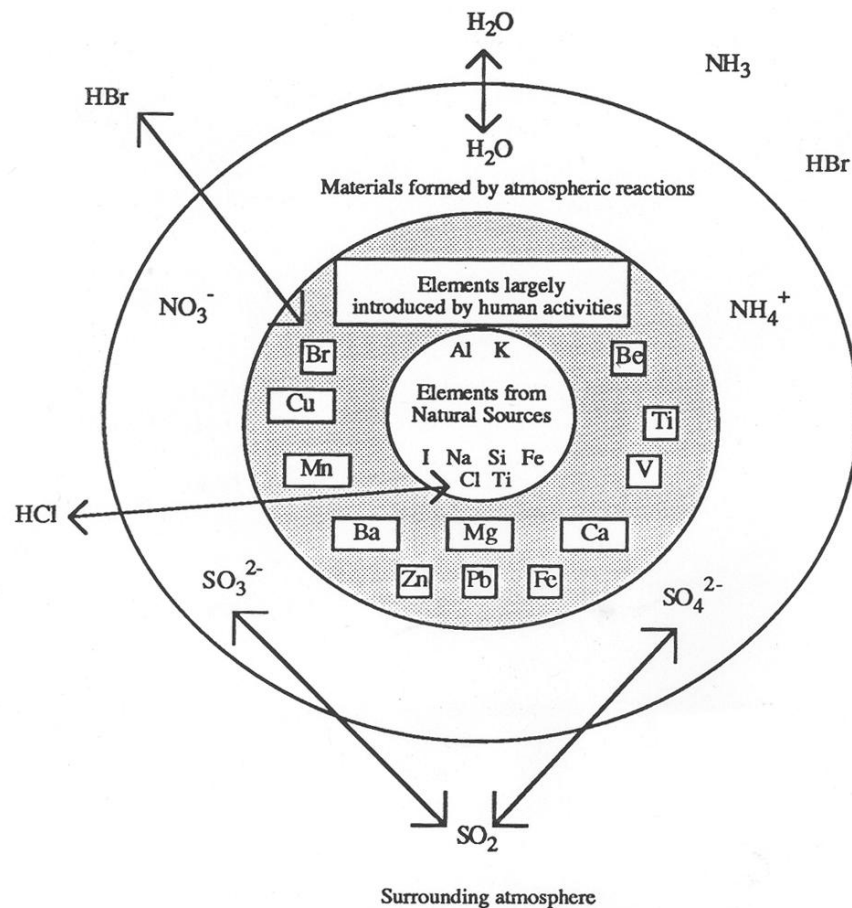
$H_2O$

$NH_3$

HBr

$H_2O$

HBr

Materials formed by atmospheric reactions

Elements largely introduced by human activities

$NO_3^-$

$NH_4^+$

Br

Al K

Be

Cu

Elements from Natural Sources

Ti

Mn

I Na Si Fe Cl Ti

V

HCl

Ba

Mg

Ca

$SO_3^{2-}$

Zn

Pb

Fc

$SO_4^{2-}$

$SO_2$

Surrounding atmosphere